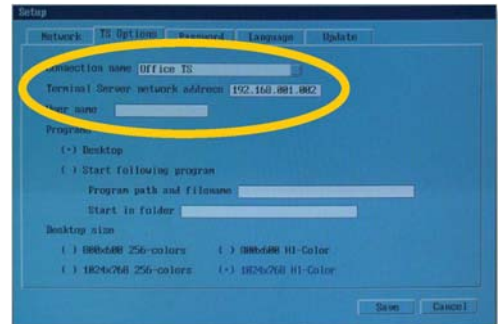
Setup

Network | TS Options | Password | Language | Update

Connection name Office TS

Terminal Server network address 192.168.001.002

User name

Program

(•) Desktop

( ) Start following program

Program path and filename

Start in folder

Desktop size

( ) 800x600 256-colors

( ) 800x600 Hi-Color

( ) 1024x768 256-colors

(•) 1024x768 Hi-Color

Save | Cancel